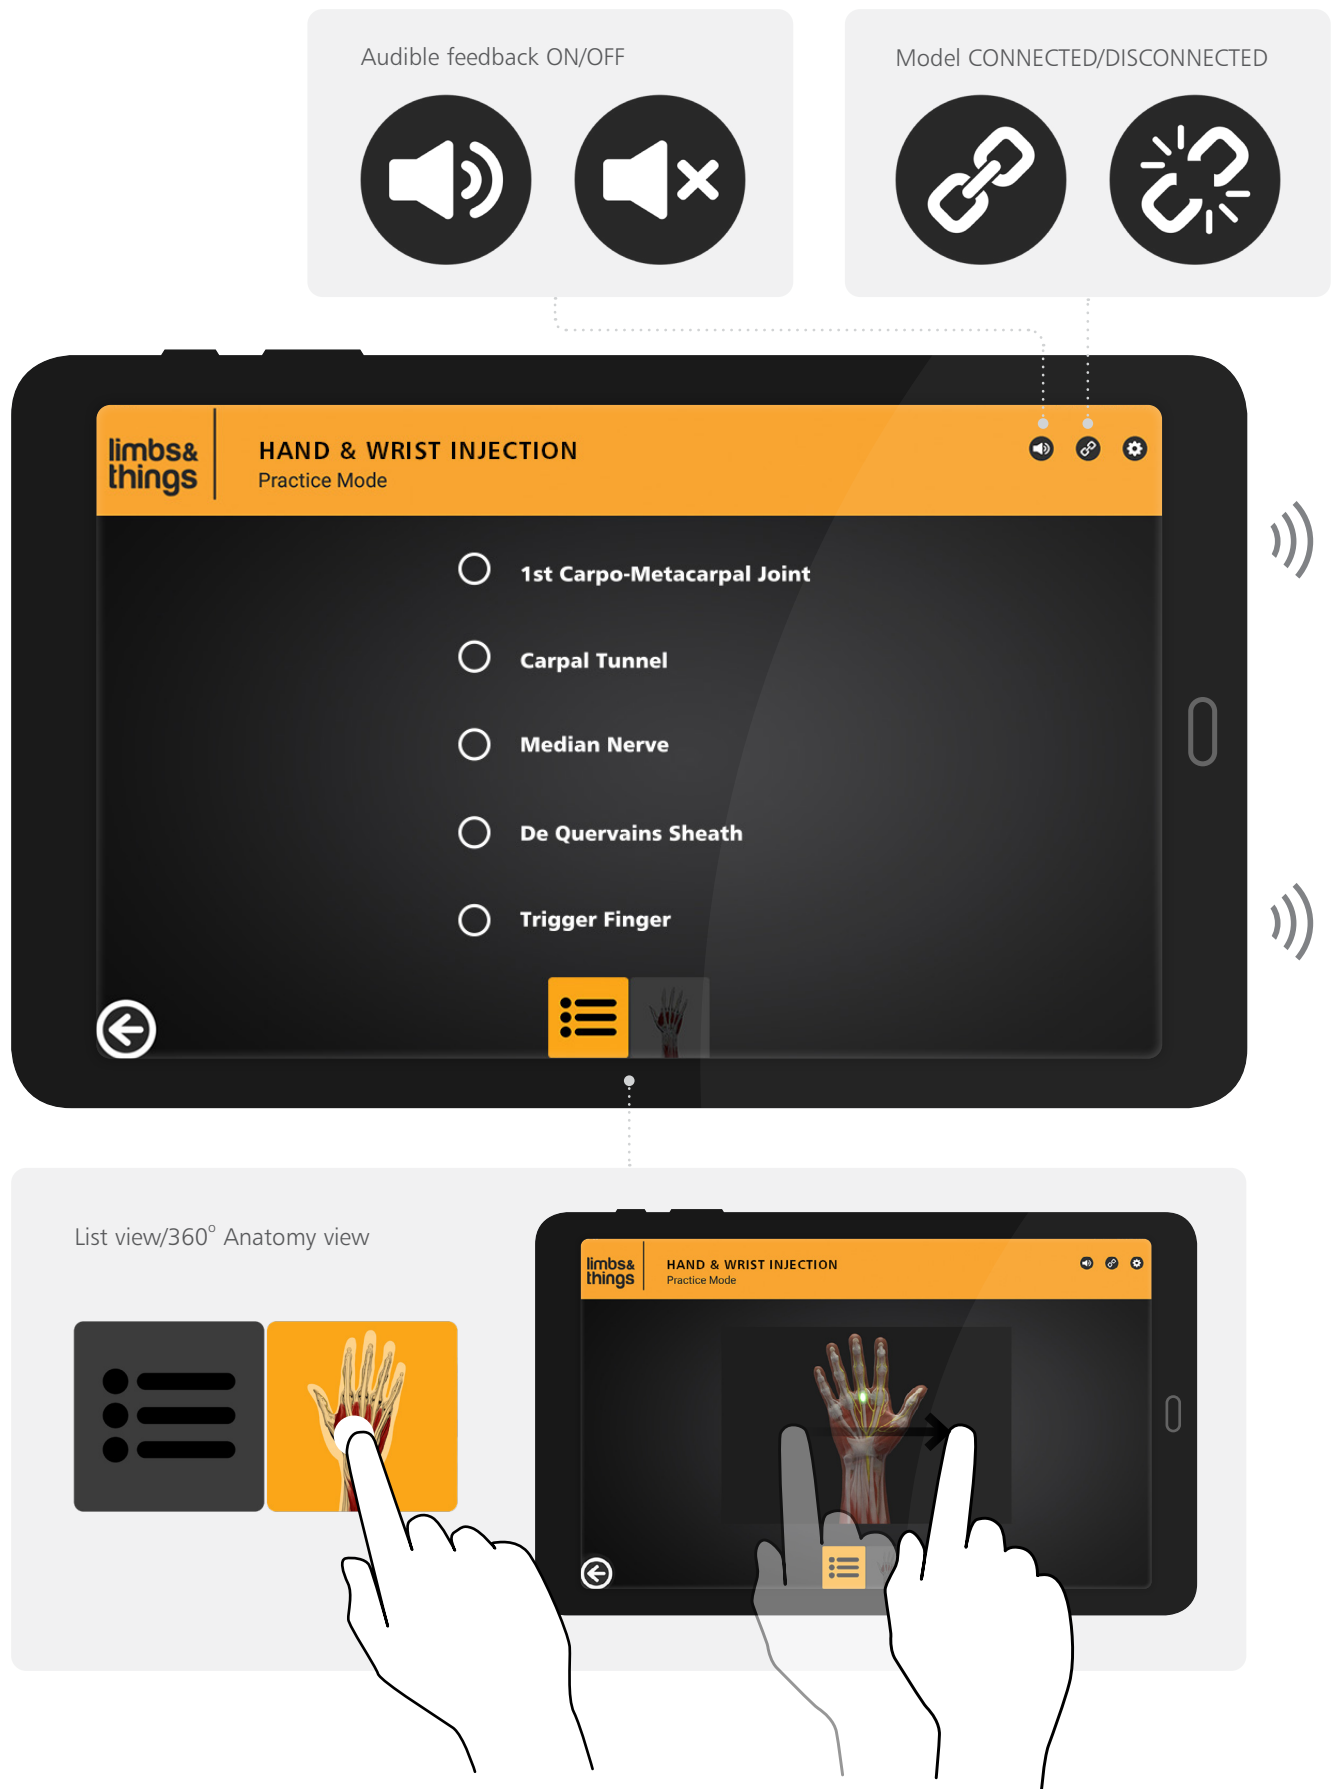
Audible feedback ON/OFF

Model CONNECTED/DISCONNECTED

limbs& things

HAND & WRIST INJECTION
Practice Mode

1st Carpo-Metacarpal Joint

Carpal Tunnel

Median Nerve

De Quervains Sheath

Trigger Finger

List view/360° Anatomy view

limbs& things

HAND & WRIST INJECTION
Practice Mode